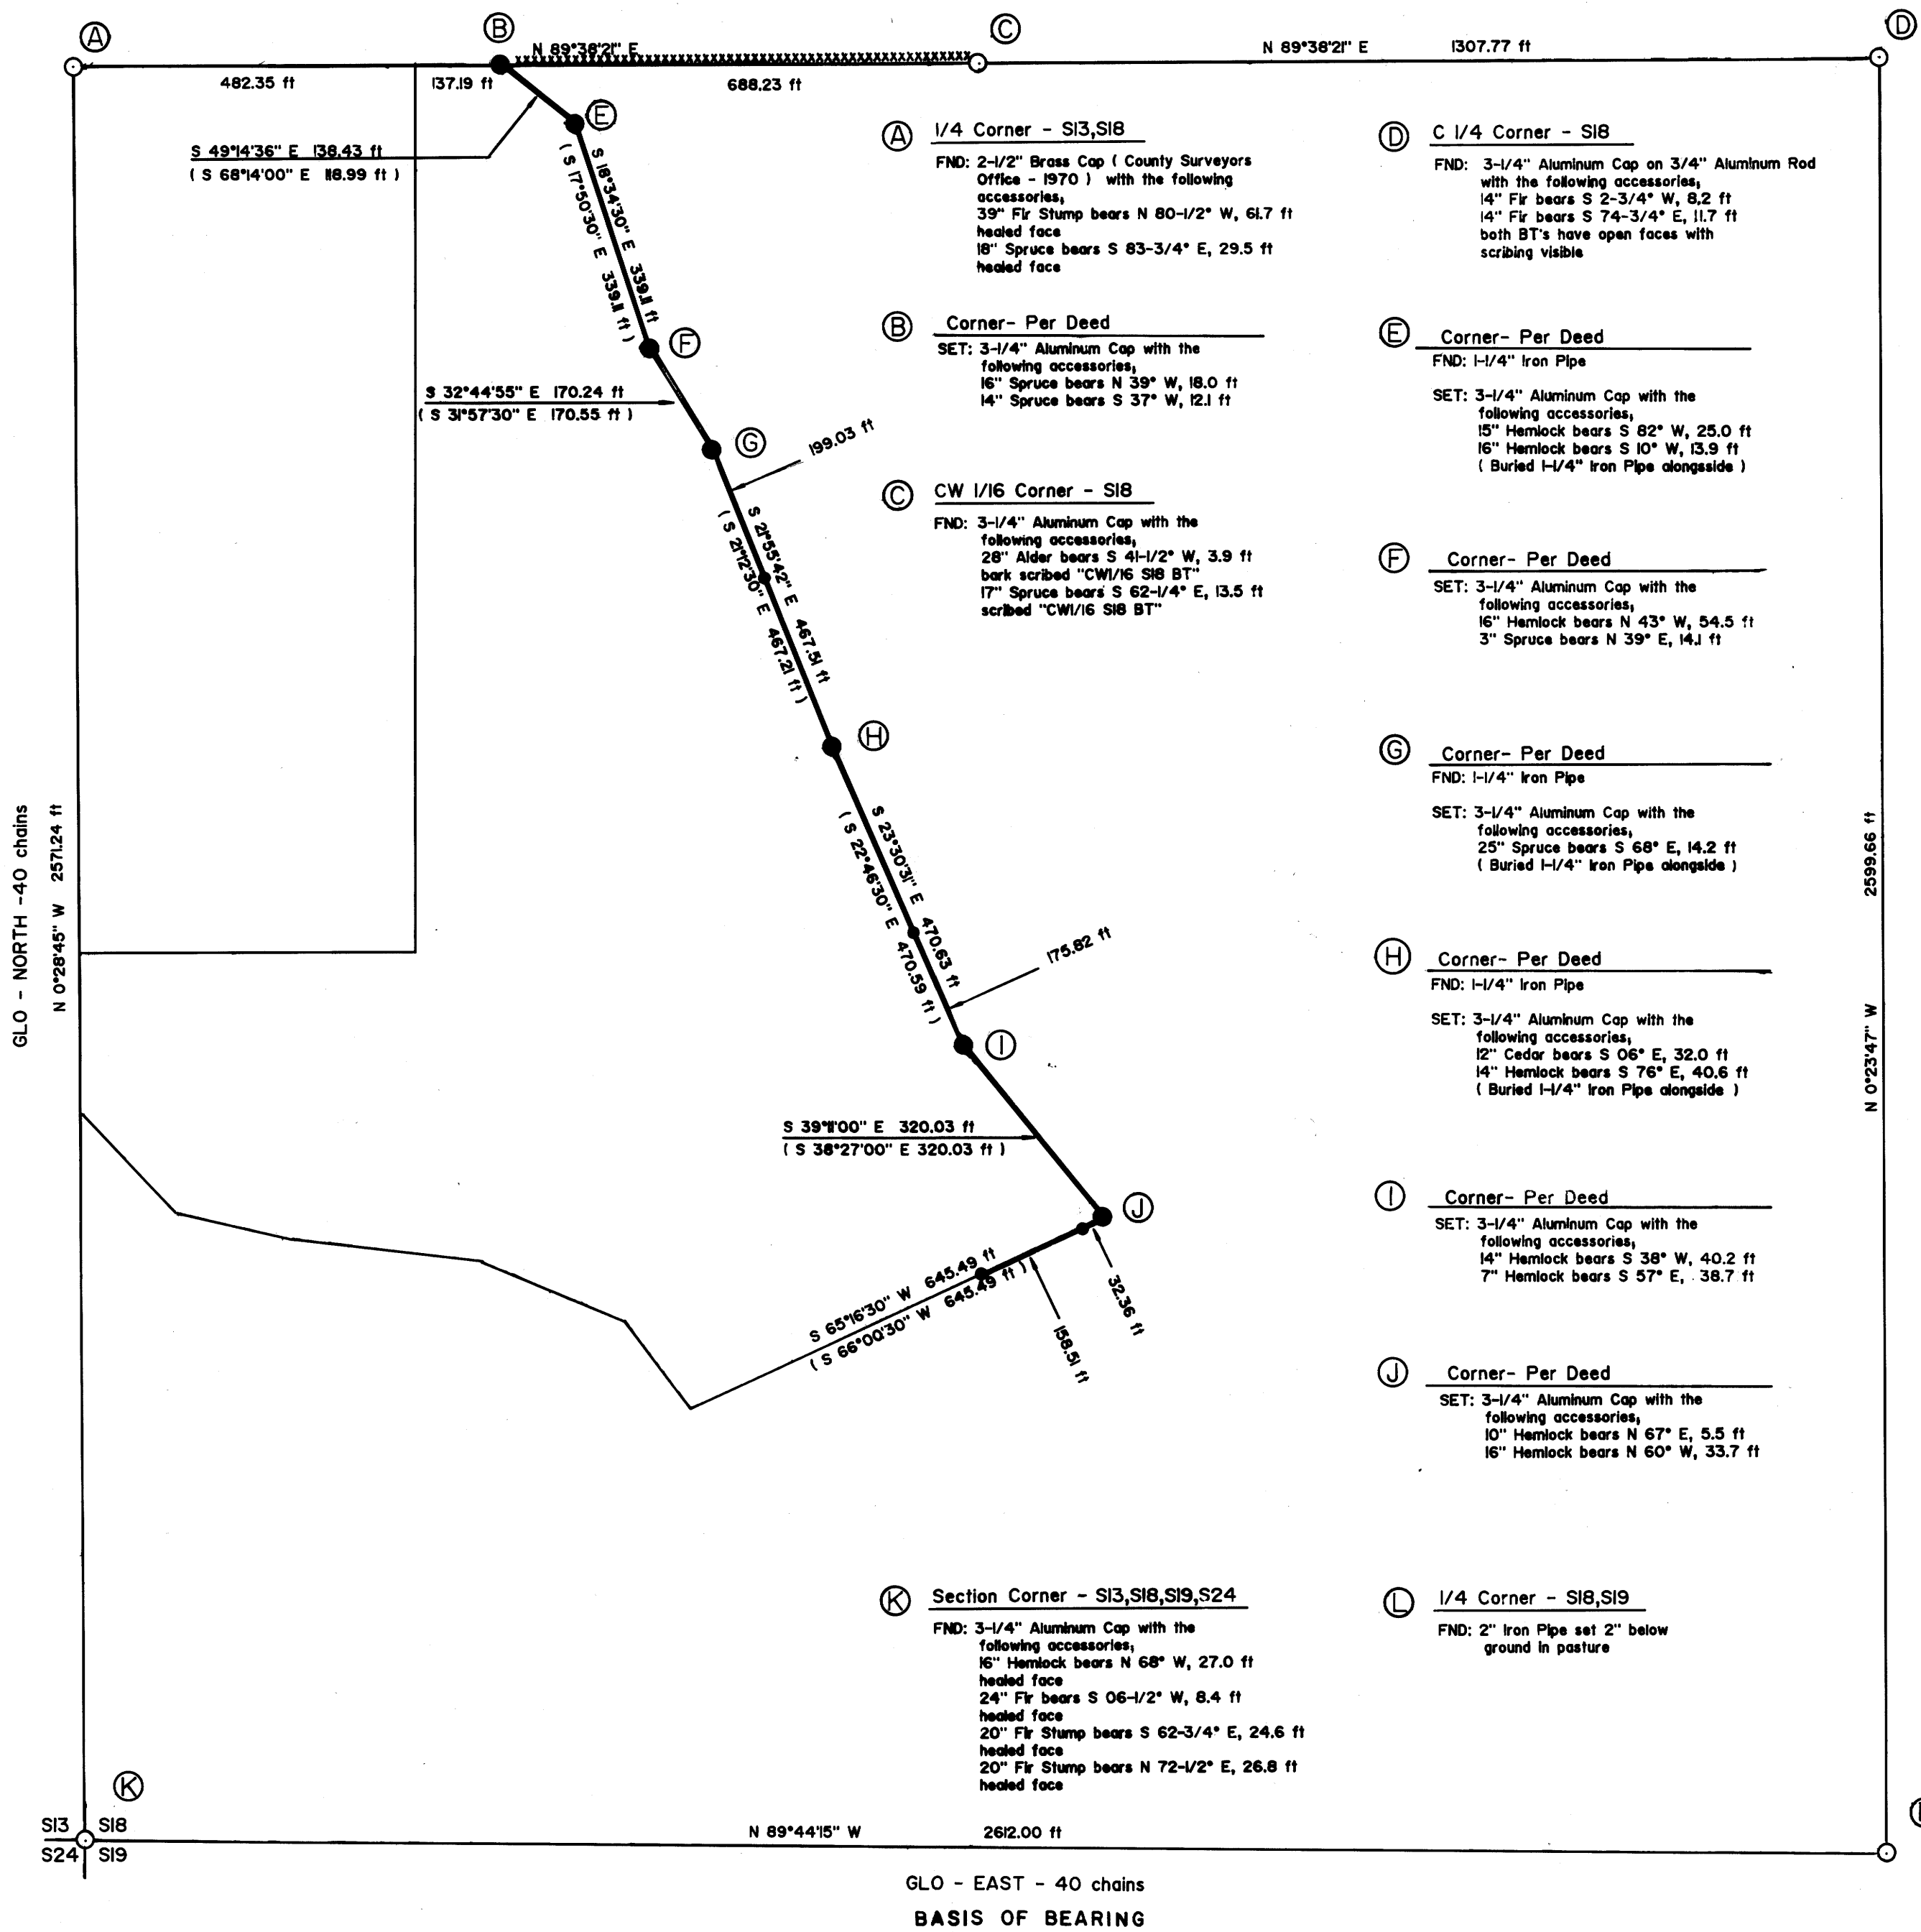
Ⓐ Ⓑ Ⓒ Ⓓ

N 89°38'21" E

N 89°38'21" E 1307.77 ft

482.35 ft 137.19 ft 688.23 ft

Ⓔ

S 49°14'36" E 138.43 ft
( S 68°14'00" E 118.99 ft )

S 18°34'30" E 339.11 ft
( S 17°50'30" E 339.11 ft )

Ⓕ

S 32°44'55" E 170.24 ft
( S 31°57'30" E 170.55 ft )

Ⓖ

199.03 ft

S 21°55'42" E 467.51 ft
( S 21°12'30" E 467.21 ft )

Ⓗ

S 23°30'31" E 470.63 ft
( S 22°46'30" E 470.59 ft )

175.82 ft

Ⓘ

S 39°11'00" E 320.03 ft
( S 38°27'00" E 320.03 ft )

Ⓙ

S 65°16'30" W 645.49 ft
( S 66°00'30" W 645.49 ft )

158.51 ft

32.36 ft

GLO - NORTH -40 chains
N 0°28'45" W 2571.24 ft

2599.66 ft
N 0°23'47" W

Ⓐ 1/4 Corner - S13,S18
FND: 2-1/2" Brass Cap ( County Surveyors Office - 1970 ) with the following accessories,
39" Fir Stump bears N 80-1/2° W, 61.7 ft healed face
18" Spruce bears S 83-3/4° E, 29.5 ft healed face

Ⓑ Corner- Per Deed
SET: 3-1/4" Aluminum Cap with the following accessories,
16" Spruce bears N 39° W, 18.0 ft
14" Spruce bears S 37° W, 12.1 ft

Ⓒ CW 1/16 Corner - S18
FND: 3-1/4" Aluminum Cap with the following accessories,
28" Alder bears S 41-1/2° W, 3.9 ft
bark scribed "CW1/16 S18 BT"
17" Spruce bears S 62-1/4° E, 13.5 ft
scribed "CW1/16 S18 BT"

Ⓓ C 1/4 Corner - S18
FND: 3-1/4" Aluminum Cap on 3/4" Aluminum Rod with the following accessories,
14" Fir bears S 2-3/4° W, 8.2 ft
14" Fir bears S 74-3/4° E, 11.7 ft
both BT's have open faces with scribing visible

Ⓔ Corner- Per Deed
FND: 1-1/4" Iron Pipe

SET: 3-1/4" Aluminum Cap with the following accessories,
15" Hemlock bears S 82° W, 25.0 ft
16" Hemlock bears S 10° W, 13.9 ft
( Buried 1-1/4" Iron Pipe alongsside )

Ⓕ Corner- Per Deed
SET: 3-1/4" Aluminum Cap with the following accessories,
16" Hemlock bears N 43° W, 54.5 ft
3" Spruce bears N 39° E, 14.1 ft

Ⓖ Corner- Per Deed
FND: 1-1/4" Iron Pipe

SET: 3-1/4" Aluminum Cap with the following accessories,
25" Spruce bears S 68° E, 14.2 ft
( Buried 1-1/4" Iron Pipe alongside )

Ⓗ Corner- Per Deed
FND: 1-1/4" Iron Pipe

SET: 3-1/4" Aluminum Cap with the following accessories,
12" Cedar bears S 06° E, 32.0 ft
14" Hemlock bears S 76° E, 40.6 ft
( Buried 1-1/4" Iron Pipe alongside )

Ⓘ Corner- Per Deed
SET: 3-1/4" Aluminum Cap with the following accessories,
14" Hemlock bears S 38° W, 40.2 ft
7" Hemlock bears S 57° E, 38.7 ft

Ⓙ Corner- Per Deed
SET: 3-1/4" Aluminum Cap with the following accessories,
10" Hemlock bears N 67° E, 5.5 ft
16" Hemlock bears N 60° W, 33.7 ft

Ⓚ Section Corner - S13,S18,S19,S24
FND: 3-1/4" Aluminum Cap with the following accessories,
16" Hemlock bears N 68° W, 27.0 ft healed face
24" Fir bears S 06-1/2° W, 8.4 ft healed face
20" Fir Stump bears S 62-3/4° E, 24.6 ft healed face
20" Fir Stump bears N 72-1/2° E, 26.8 ft healed face

Ⓛ 1/4 Corner - S18,S19
FND: 2" Iron Pipe set 2" below ground in pasture

Ⓚ

S13 S18
S24 S19

N 89°44'15" W 2612.00 ft

GLO - EAST - 40 chains

BASIS OF BEARING